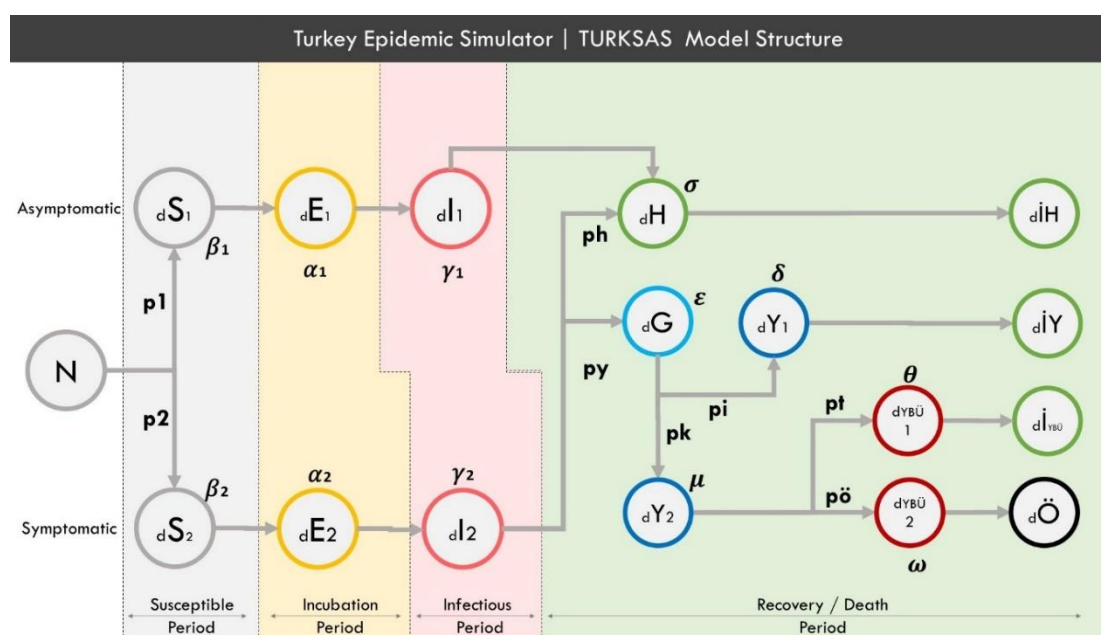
Turkey Epidemic Simulator | TURKSAS Model Structure

Asymptomatic
$_dS_1$
$\beta_1$
$_dE_1$
$\alpha_1$
$_dI_1$
$\gamma_1$
$_dH$
$\sigma$
$_dİH$
ph

p1
N
p2

$_dG$
$\varepsilon$
$\delta$
$_dY_1$
$_dİY$
py
$\theta$
pi
pt
dYBÜ 1
$_dİ_{YBÜ}$
pk
$\mu$
Symptomatic
$_dS_2$
$\beta_2$
$\alpha_2$
$_dE_2$
$\gamma_2$
$_dI_2$
$_dY_2$
pö
dYBÜ 2
$_dÖ$
$\omega$

Susceptible Period
Incubation Period
Infectious Period
Recovery / Death Period